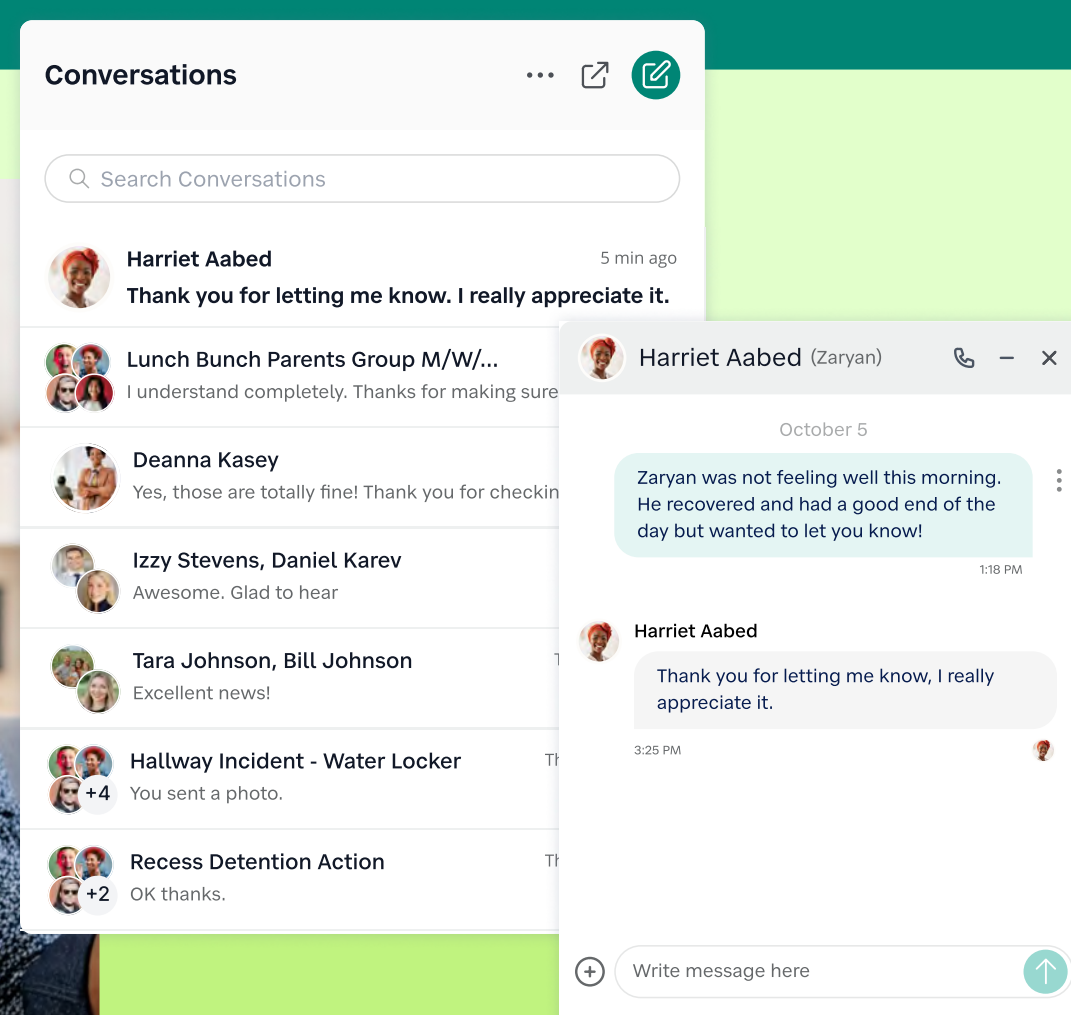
Conversations

Search Conversations

Harriet Aabed
5 min ago
Thank you for letting me know. I really appreciate it.

Lunch Bunch Parents Group M/W/...
I understand completely. Thanks for making sure

Deanna Kasey
Yes, those are totally fine! Thank you for checkin

Izzy Stevens, Daniel Karev
Awesome. Glad to hear

Tara Johnson, Bill Johnson
Excellent news!

+4
Hallway Incident - Water Locker
You sent a photo.

+2
Recess Detention Action
OK thanks.

Harriet Aabed (Zaryan)

October 5

Zaryan was not feeling well this morning. He recovered and had a good end of the day but wanted to let you know!
1:18 PM

Harriet Aabed
Thank you for letting me know, I really appreciate it.
3:25 PM

Write message here